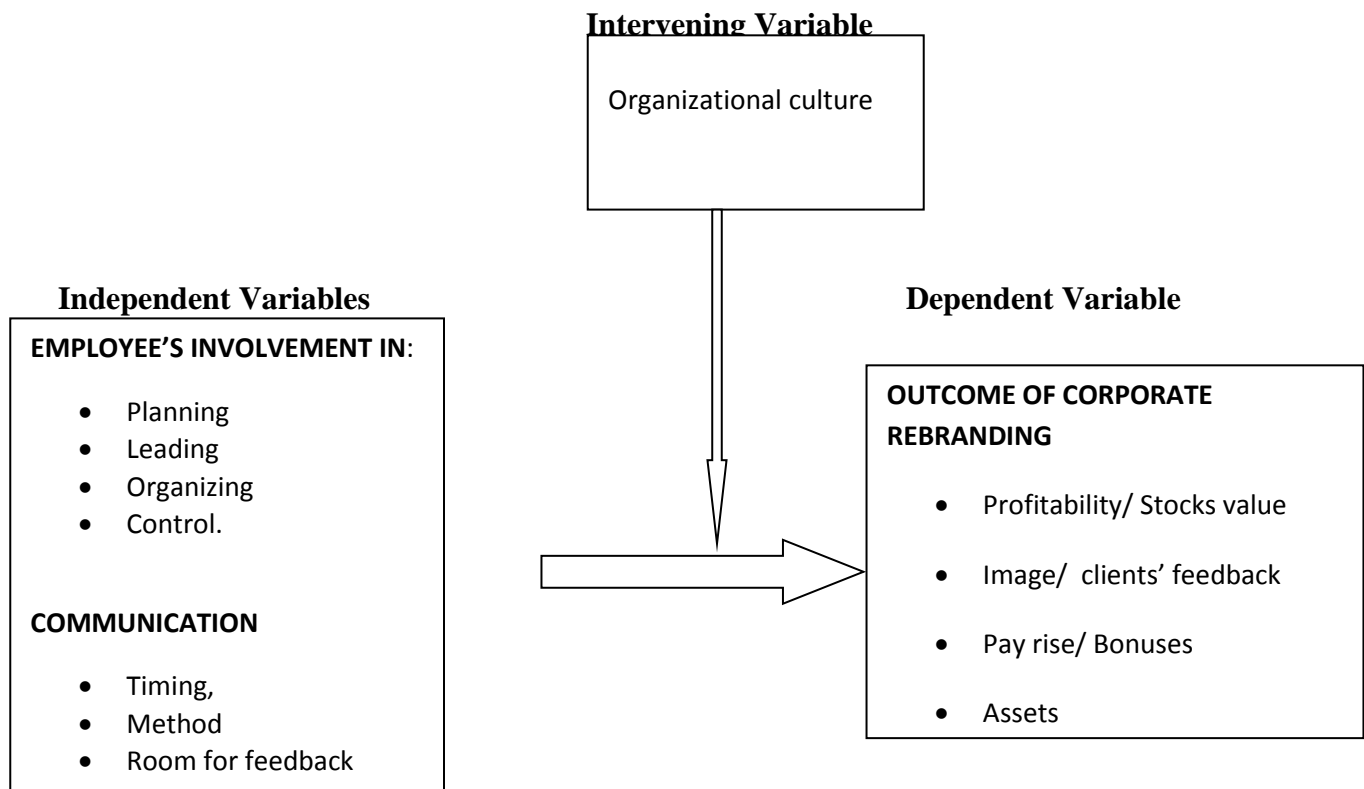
Intervening Variable

Organizational culture

Independent Variables

EMPLOYEE'S INVOLVEMENT IN:

- Planning
- Leading
- Organizing
- Control.

COMMUNICATION

- Timing,
- Method
- Room for feedback

Dependent Variable

OUTCOME OF CORPORATE REBRANDING

- Profitability/ Stocks value
- Image/ clients' feedback
- Pay rise/ Bonuses
- Assets